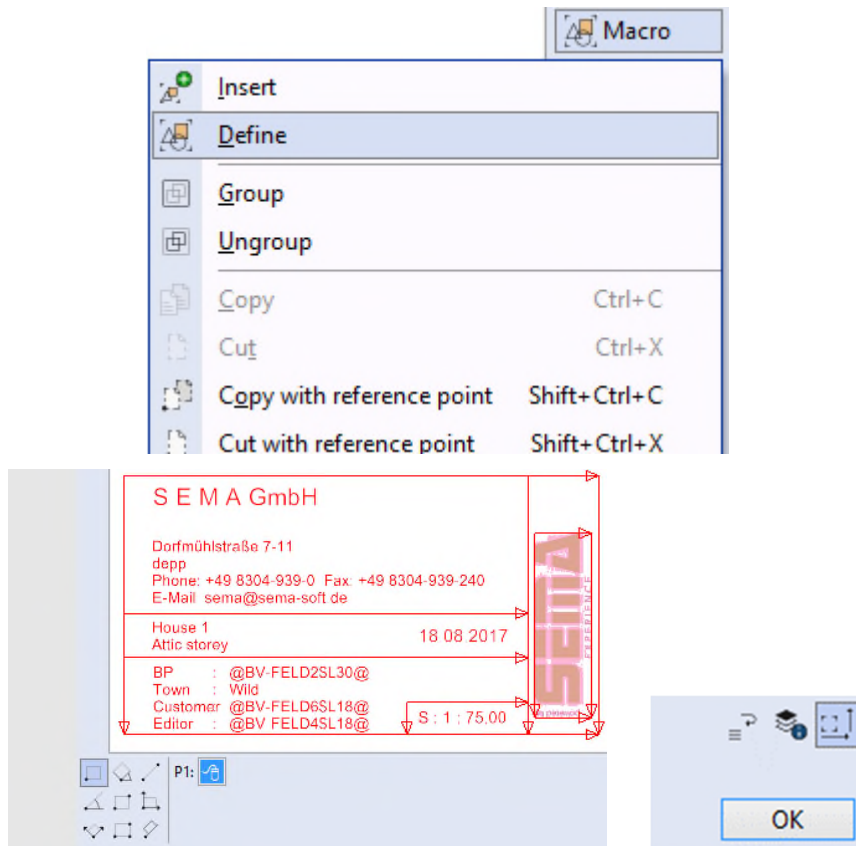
Macro

Insert
Define
Group
Ungroup
Copy Ctrl+C
Cut Ctrl+X
Copy with reference point Shift+Ctrl+C
Cut with reference point Shift+Ctrl+X

S E M A GmbH

Dorfmühlstraße 7-11
depp
Phone: +49 8304-939-0 Fax: +49 8304-939-240
E-Mail sema@sema-soft.de

House 1
Attic storey
18 08 2017

BP : @BV-FELD2SL30@
Town : Wild
Customer : @BV-FELD6SL18@
Editor : @BV FELD4SL18@
S : 1 : 75,00

SEMA

P1:

OK